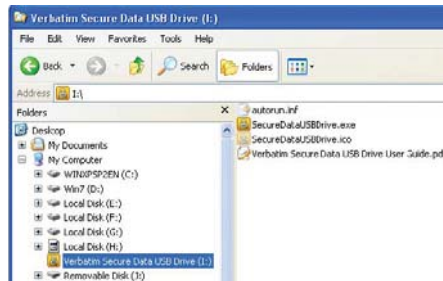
Verbatim Secure Data USB Drive (I:)

File Edit View Favorites Tools Help

Back Search Folders

Address I:\

Folders ×

Desktop
My Documents
My Computer
WINXPSP2EN (C:)
Win7 (D:)
Local Disk (E:)
Local Disk (F:)
Local Disk (G:)
Local Disk (H:)
Verbatim Secure Data USB Drive (I:)
Removable Disk (J:)

autorun.inf
SecureDataUSBDrive.exe
SecureDataUSBDrive.ico
Verbatim Secure Data USB Drive User Guide.pd